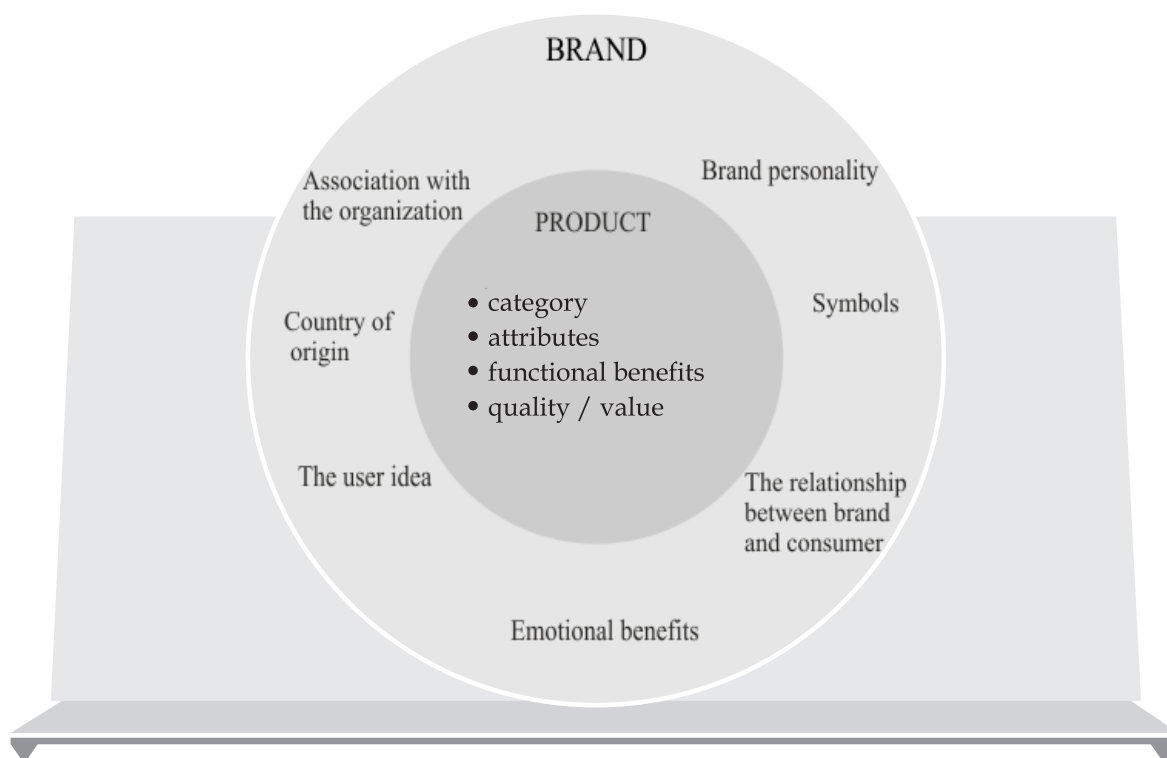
BRAND

Association with the organization

Brand personality

PRODUCT

• category
• attributes
• functional benefits
• quality / value

Country of origin

Symbols

The user idea

The relationship between brand and consumer

Emotional benefits